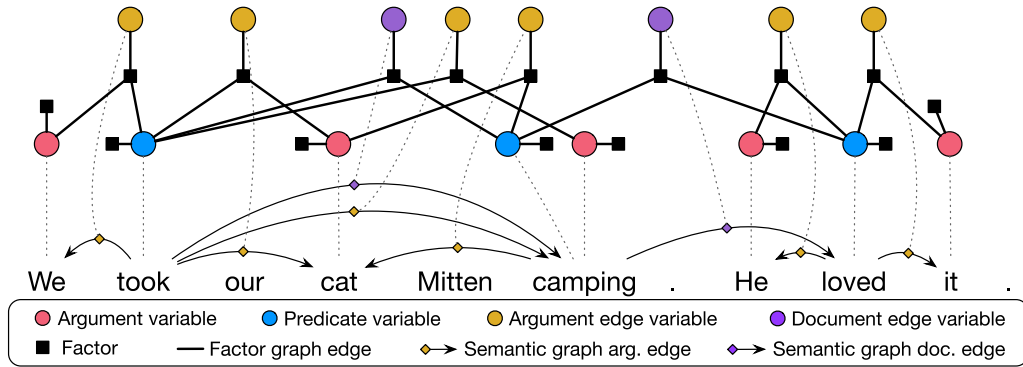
We took our cat Mitten camping . He loved it .

Argument variable
Predicate variable
Argument edge variable
Document edge variable
Factor
Factor graph edge
Semantic graph arg. edge
Semantic graph doc. edge